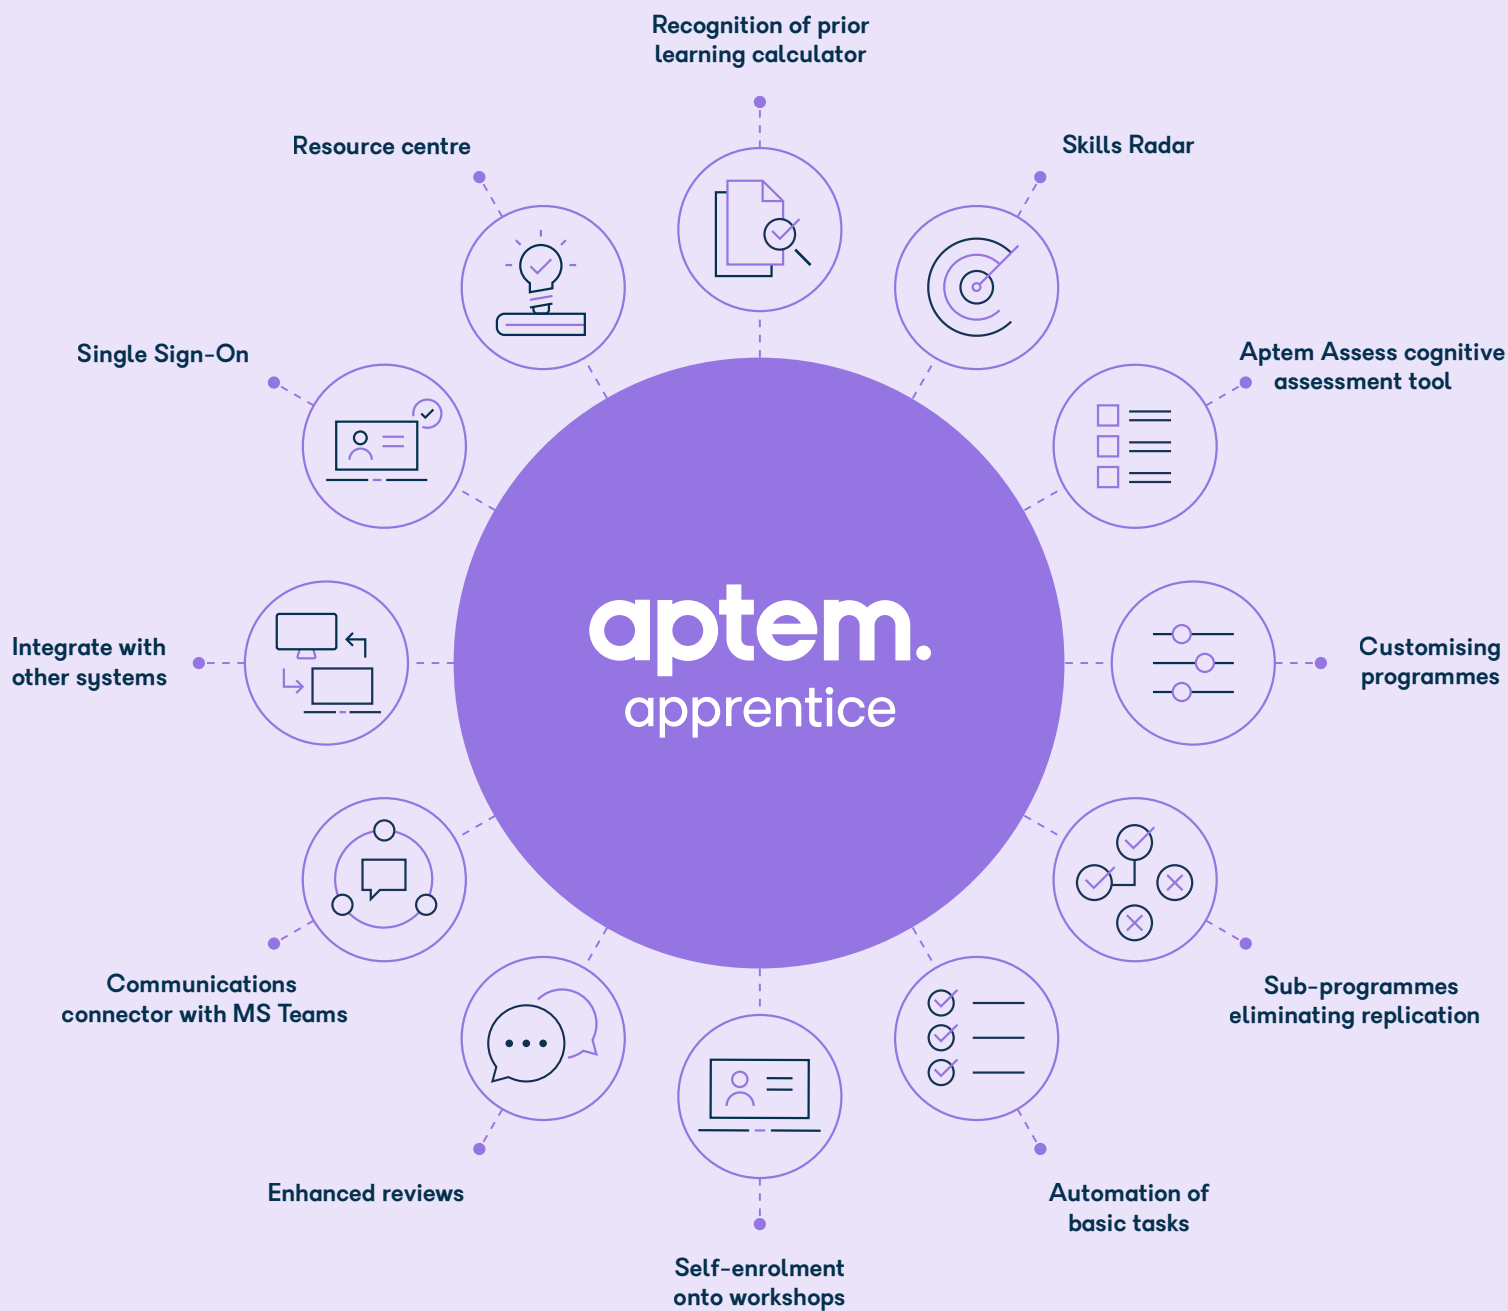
Recognition of prior learning calculator

Skills Radar

Aptem Assess cognitive assessment tool

Customising programmes

Sub-programmes eliminating replication

Automation of basic tasks

Self-enrolment onto workshops

Enhanced reviews

Communications connector with MS Teams

Integrate with other systems

Single Sign-On

Resource centre

aptem.
apprentice